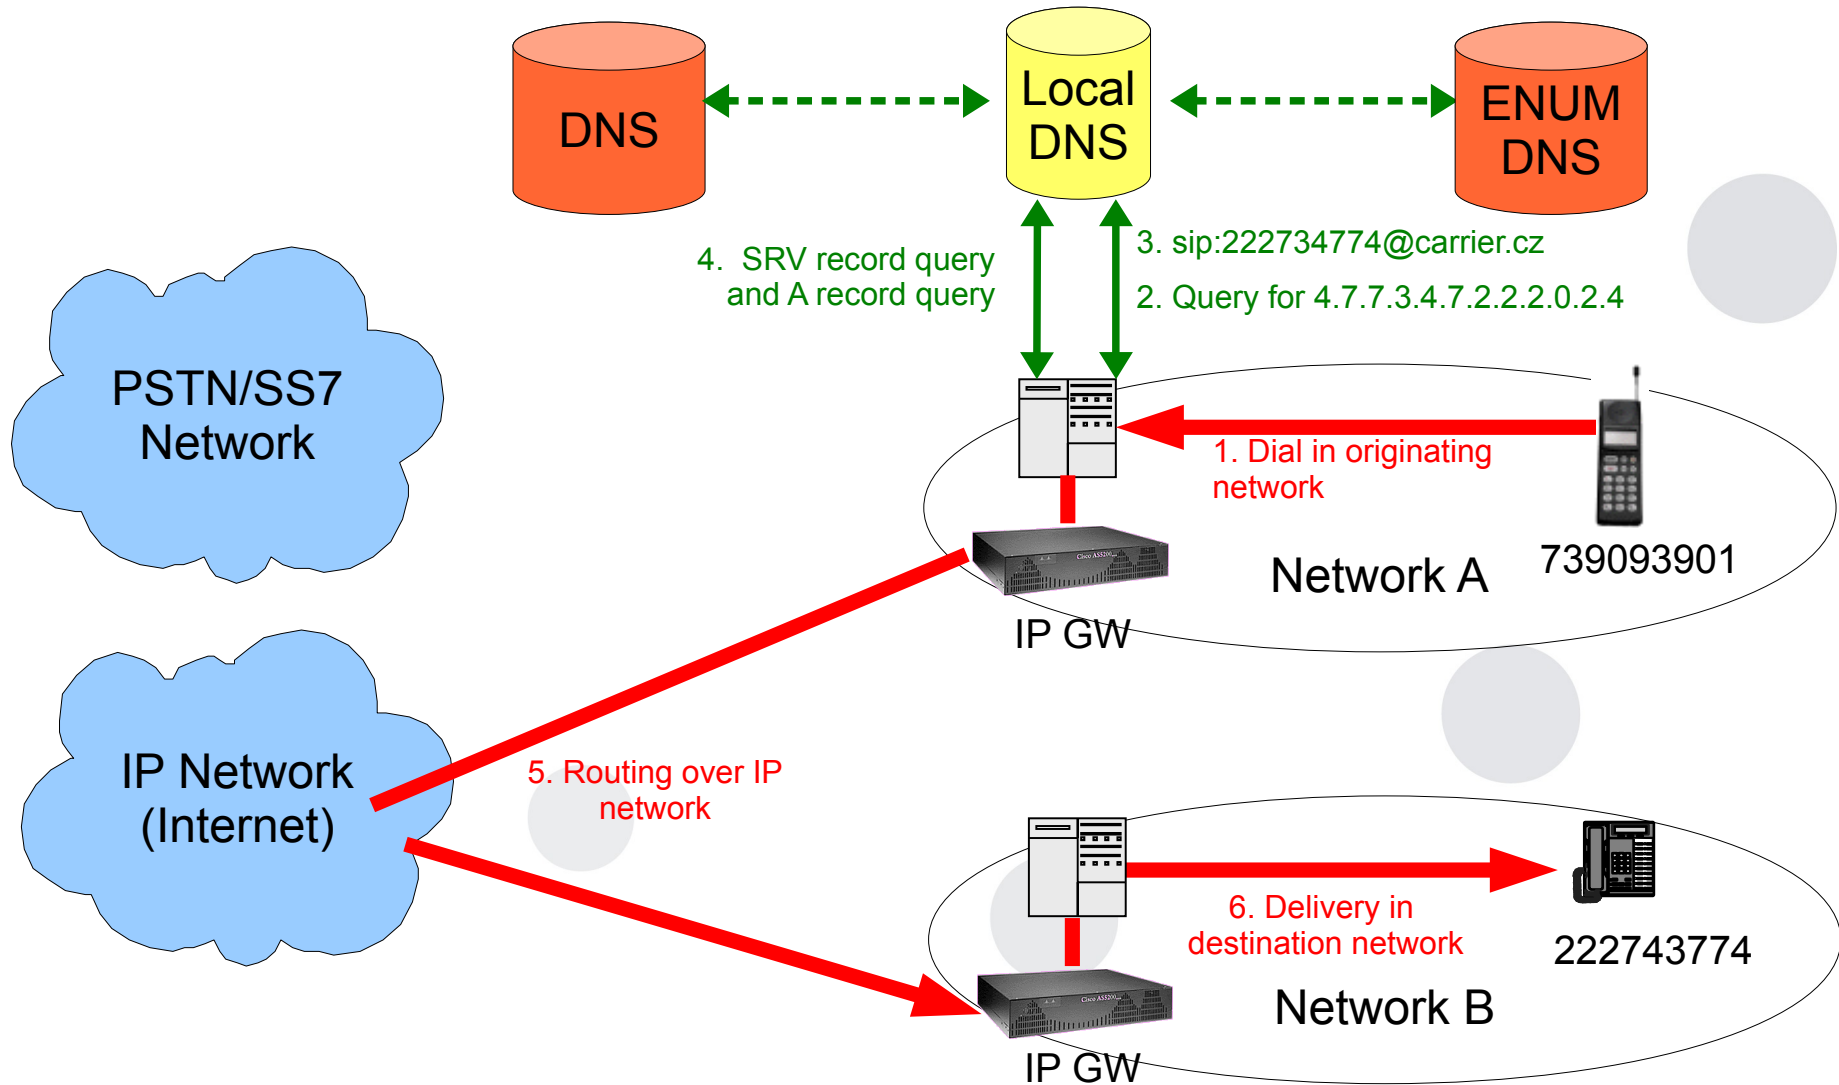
DNS

Local DNS

ENUM DNS

4. SRV record query and A record query

3. sip:222734774@carrier.cz

2. Query for 4.7.7.3.4.7.2.2.2.0.2.4

PSTN/SS7 Network

1. Dial in originating network

739093901

Network A

IP GW

IP Network (Internet)

5. Routing over IP network

6. Delivery in destination network

222743774

Network B

IP GW